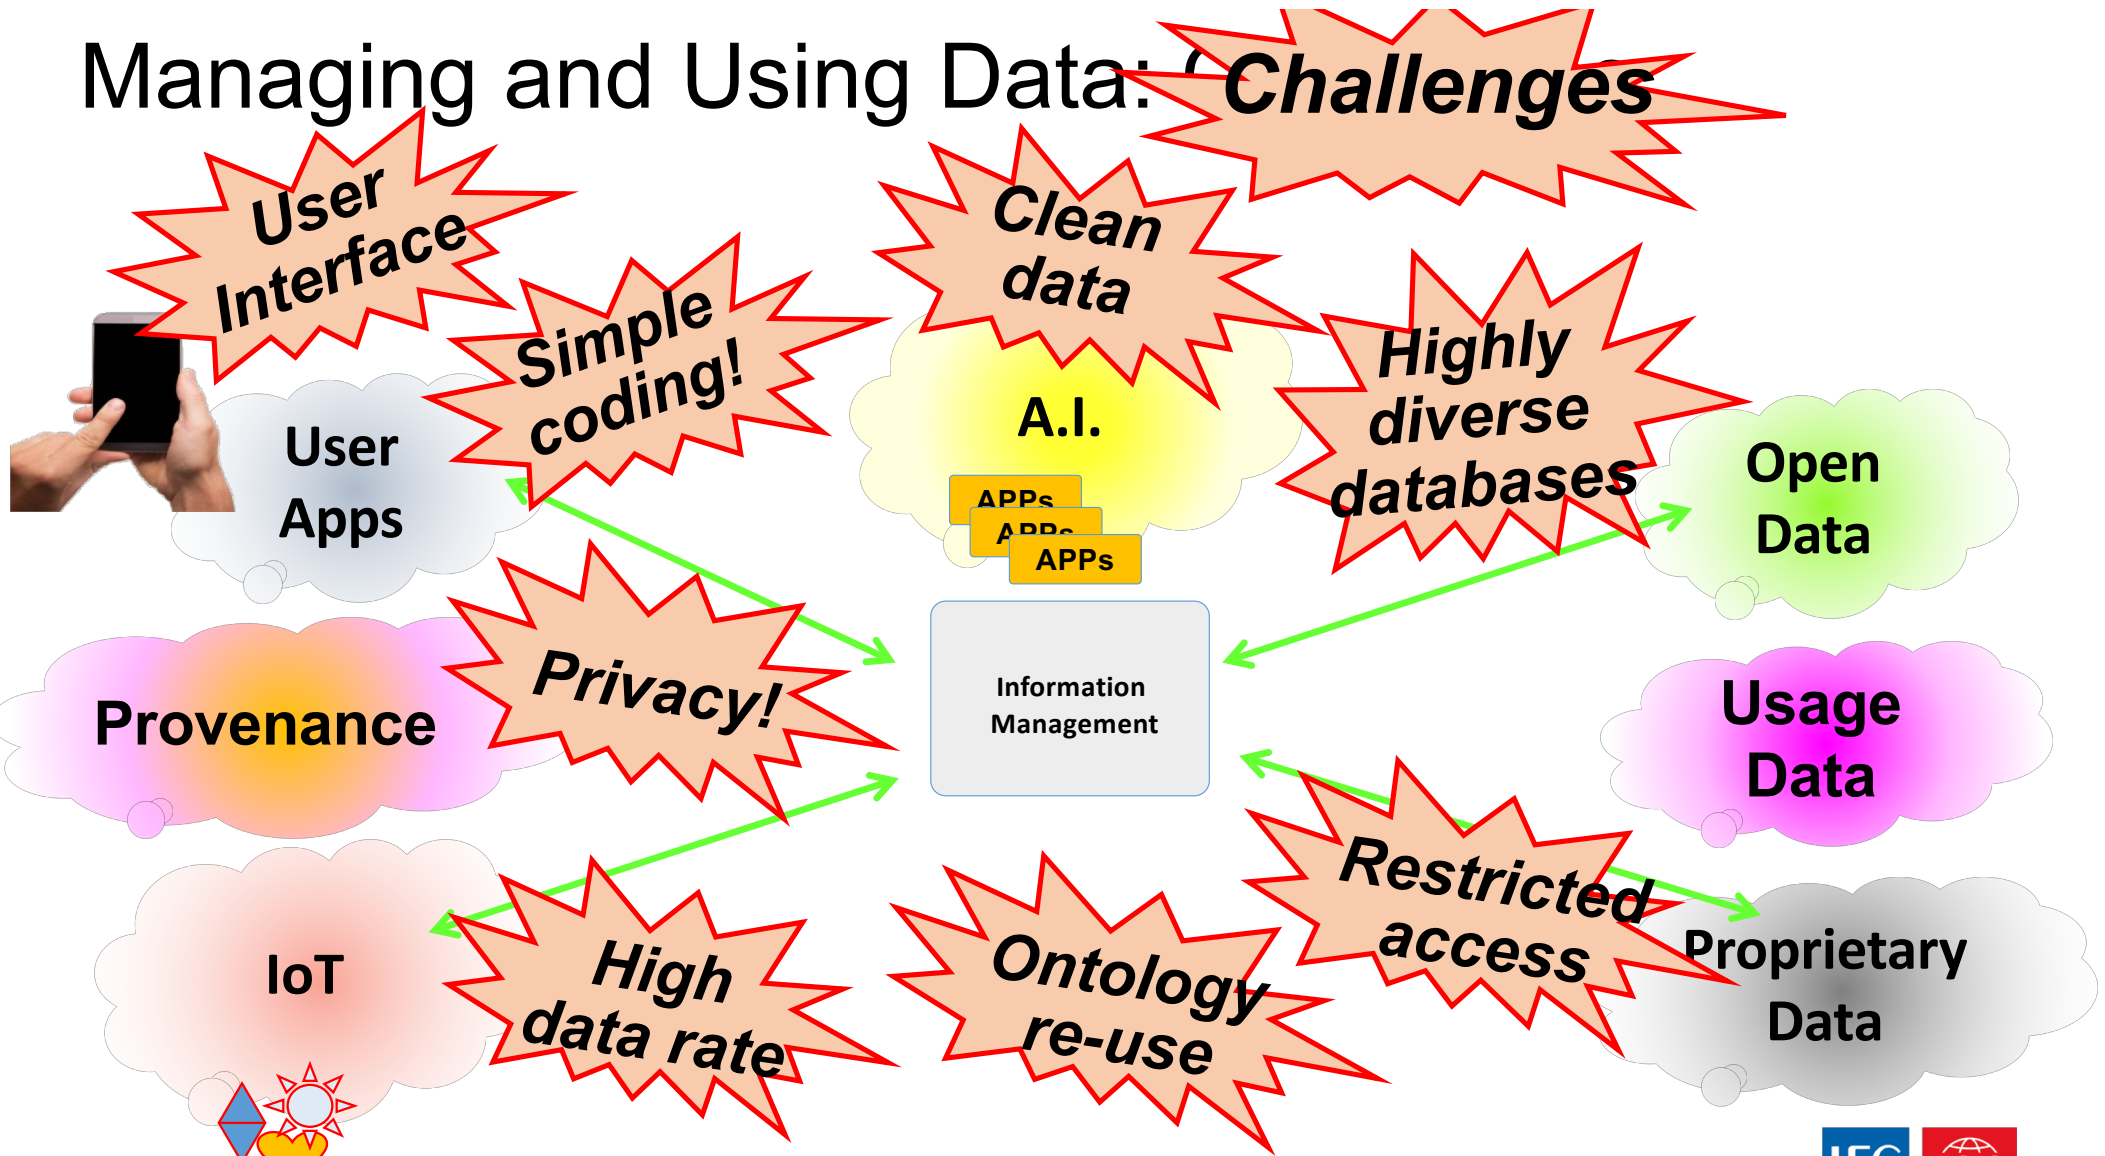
Managing and Using Data: Challenges

User Interface

Simple coding!

Clean data

Highly diverse databases

User Apps

A.I.

APPs
APPs
APPs

Open Data

Information Management

Provenance

Privacy!

Usage Data

Restricted access

IoT

High data rate

Ontology re-use

Proprietary Data